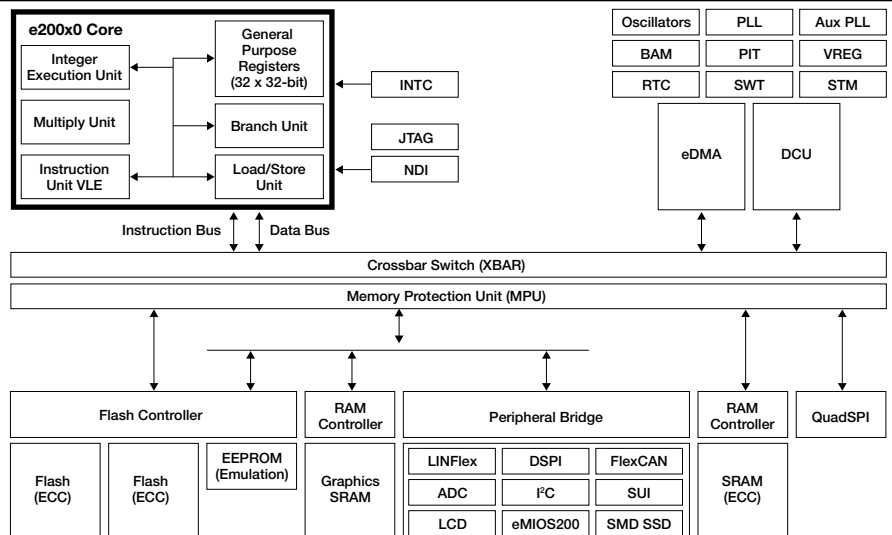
e200x0 Core

Integer Execution Unit

General Purpose Registers (32 x 32-bit)

Multiply Unit

Branch Unit

Instruction Unit VLE

Load/Store Unit

INTC

JTAG

NDI

Oscillators

PLL

Aux PLL

BAM

PIT

VREG

RTC

SWT

STM

eDMA

DCU

Instruction Bus

Data Bus

Crossbar Switch (XBAR)

Memory Protection Unit (MPU)

Flash Controller

RAM Controller

Peripheral Bridge

RAM Controller

QuadSPI

Flash (ECC)

Flash (ECC)

EEPROM (Emulation)

Graphics SRAM

LINFlex

DSPI

FlexCAN

ADC

I$^2$C

SUI

LCD

eMIOS200

SMD SSD

SRAM (ECC)